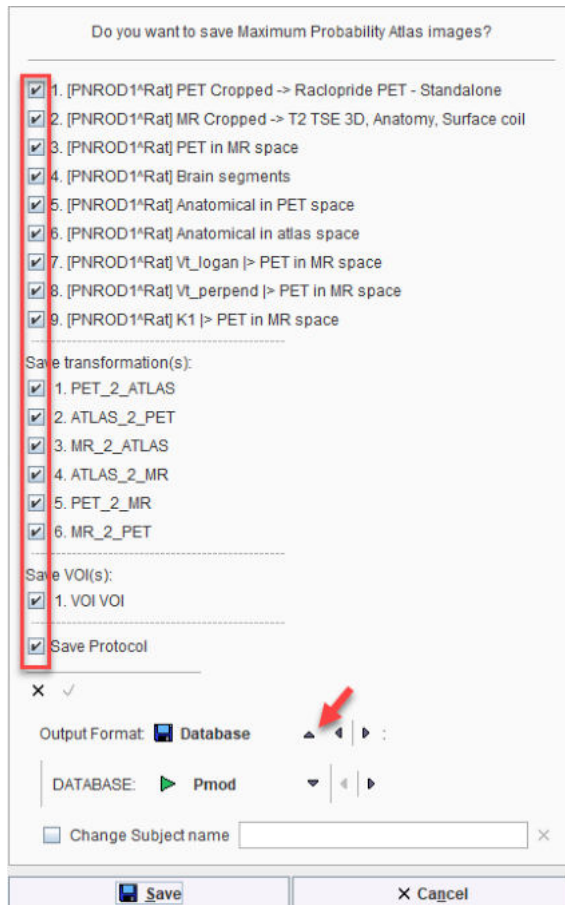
Do you want to save Maximum Probability Atlas images?

1. [PNROD1^Rat] PET Cropped -> Raclopride PET - Standalone
2. [PNROD1^Rat] MR Cropped -> T2 TSE 3D, Anatomy, Surface coil
3. [PNROD1^Rat] PET in MR space
4. [PNROD1^Rat] Brain segments
5. [PNROD1^Rat] Anatomical in PET space
6. [PNROD1^Rat] Anatomical in atlas space
7. [PNROD1^Rat] Vt_logan |> PET in MR space
8. [PNROD1^Rat] Vt_perpend |> PET in MR space
9. [PNROD1^Rat] K1 |> PET in MR space

Save transformation(s):
1. PET_2_ATLAS
2. ATLAS_2_PET
3. MR_2_ATLAS
4. ATLAS_2_MR
5. PET_2_MR
6. MR_2_PET

Save VOI(s):
1. VOI VOI

Save Protocol

Output Format: Database

DATABASE: Pmod

Change Subject name

Save
Cancel